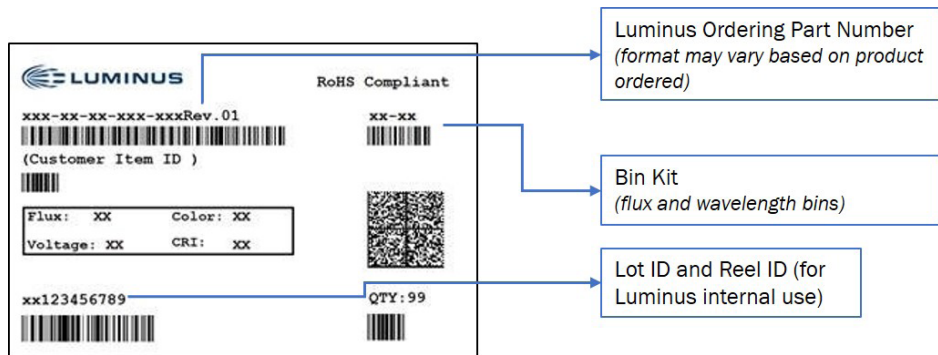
LUMINUS

RoHS Compliant

xxx-xx-xx-xxx-xxxRev.01

xx-xx

(Customer Item ID )

| Flux: XX | Color: XX |
|---|---|
| Voltage: XX | CRI: XX |

xx123456789

QTY:99

Luminus Ordering Part Number
*(format may vary based on product ordered)*

Bin Kit
*(flux and wavelength bins)*

Lot ID and Reel ID (for Luminus internal use)